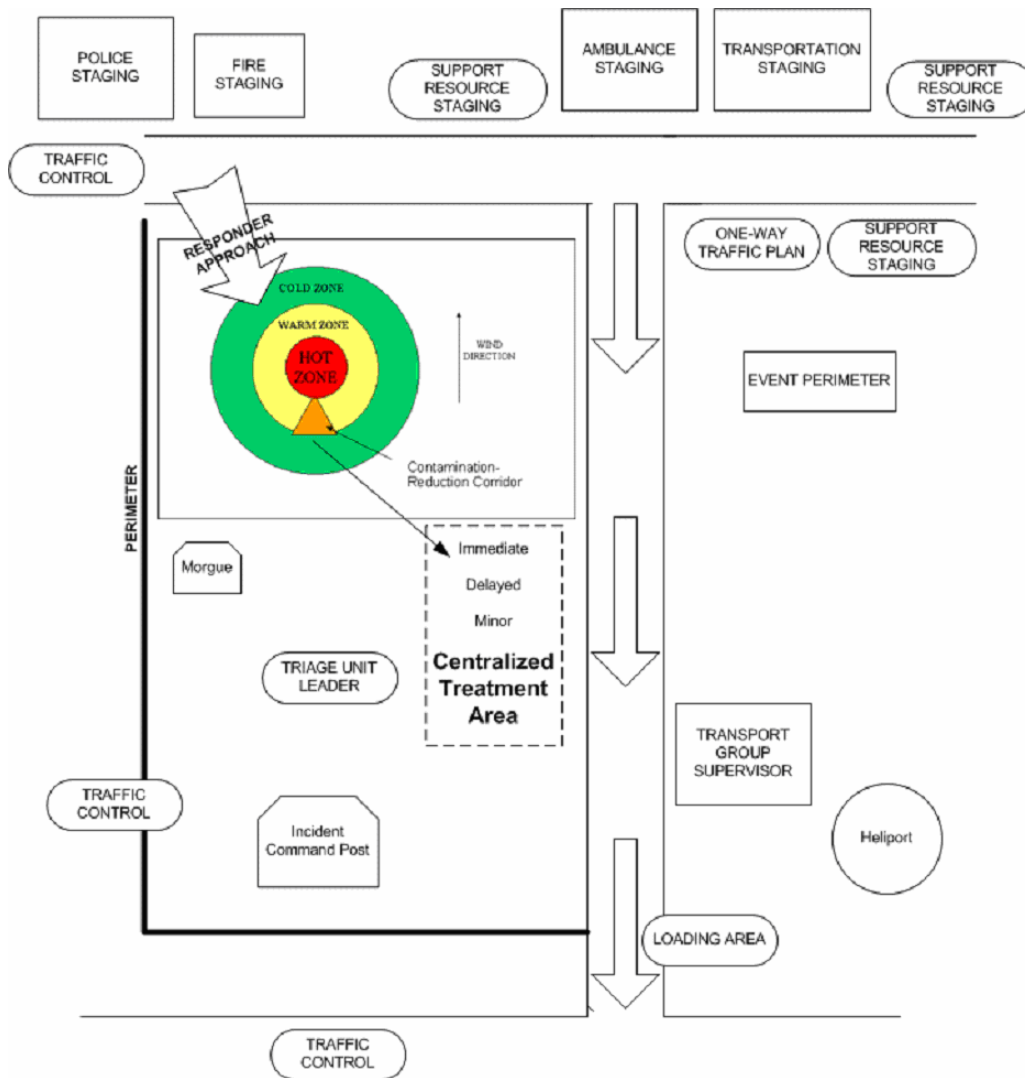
POLICE STAGING

FIRE STAGING

SUPPORT RESOURCE STAGING

AMBULANCE STAGING

TRANSPORTATION STAGING

SUPPORT RESOURCE STAGING

TRAFFIC CONTROL

RESPONDER APPROACH

COLD ZONE

WARM ZONE

HOT ZONE

WIND DIRECTION

Contamination-Reduction Corridor

ONE-WAY TRAFFIC PLAN

SUPPORT RESOURCE STAGING

EVENT PERIMETER

PERIMETER

Morgue

Immediate

Delayed

Minor

Centralized Treatment Area

TRIAGE UNIT LEADER

TRANSPORT GROUP SUPERVISOR

TRAFFIC CONTROL

Incident Command Post

Heliport

LOADING AREA

TRAFFIC CONTROL